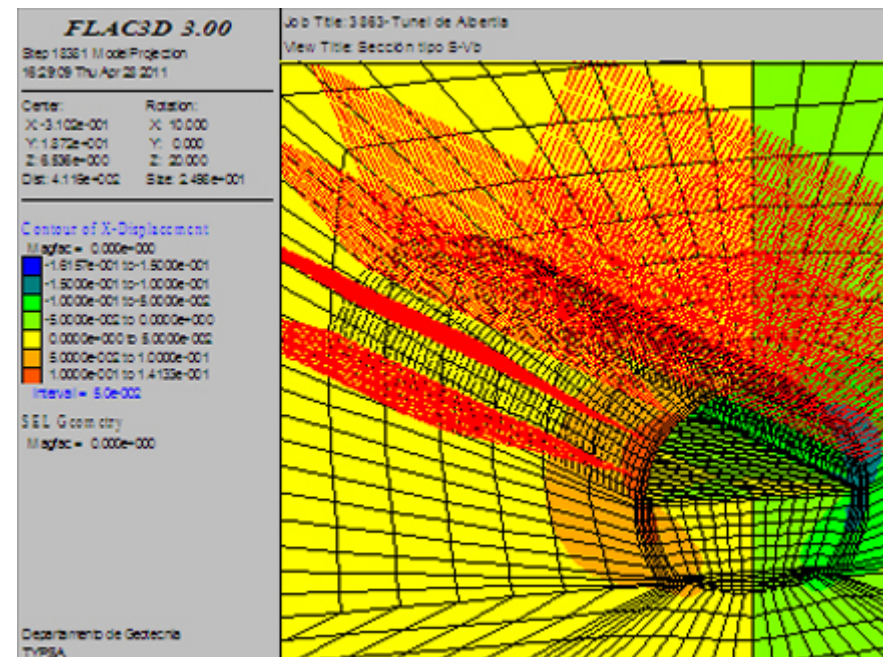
FLAC3D 3.00

Step 18381 Model Projection
16:29:09 Thu Apr 28 2011

Center:
X: -3.102e-001
Y: 1.872e+001
Z: 6.836e+000
Dist: 4.119e+002

Rotation:
X: 10.000
Y: 0.000
Z: 20.000
Size: 2.486e+001

Contour of X-Displacement
Magfac = 0.000e+000
-1.6157e-001 to -1.5000e-001
-1.5000e-001 to -1.0000e-001
-1.0000e-001 to -5.0000e-002
-5.0000e-002 to 0.0000e+000
0.0000e+000 to 5.0000e-002
5.0000e-002 to 1.0000e-001
1.0000e-001 to 1.4133e-001
Interval = 5.0e-002

SEL Geometry
Magfac = 0.000e+000

Departamento de Geotecnia
TYPSA

Job Title: 3863-Tunel de Albertia
View Title: Sección tipo S-Vb